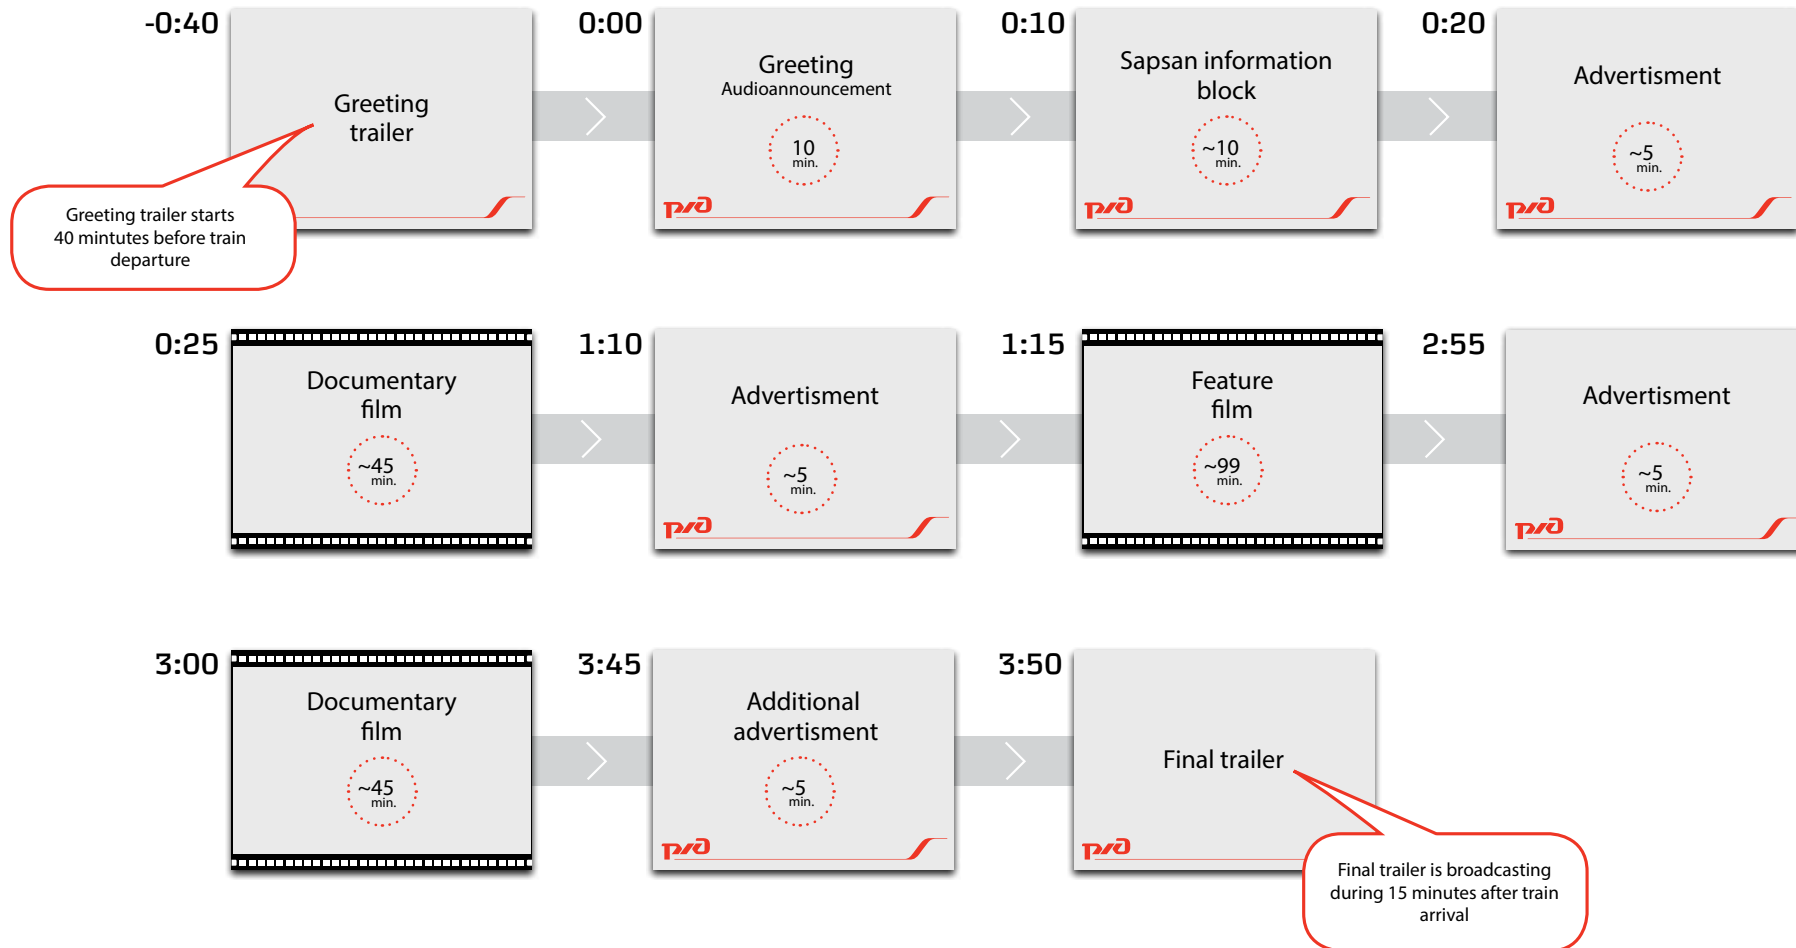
-0:40

Greeting trailer

Greeting trailer starts 40 mintutes before train departure

0:00

Greeting
Audioannouncement

10 min.

РЖД

0:10

Sapsan information block

~10 min.

РЖД

0:20

Advertisment

~5 min.

РЖД

0:25

Documentary film

~45 min.

1:10

Advertisment

~5 min.

РЖД

1:15

Feature film

~99 min.

2:55

Advertisment

~5 min.

РЖД

3:00

Documentary film

~45 min.

3:45

Additional advertisment

~5 min.

РЖД

3:50

Final trailer

РЖД

Final trailer is broadcasting during 15 minutes after train arrival